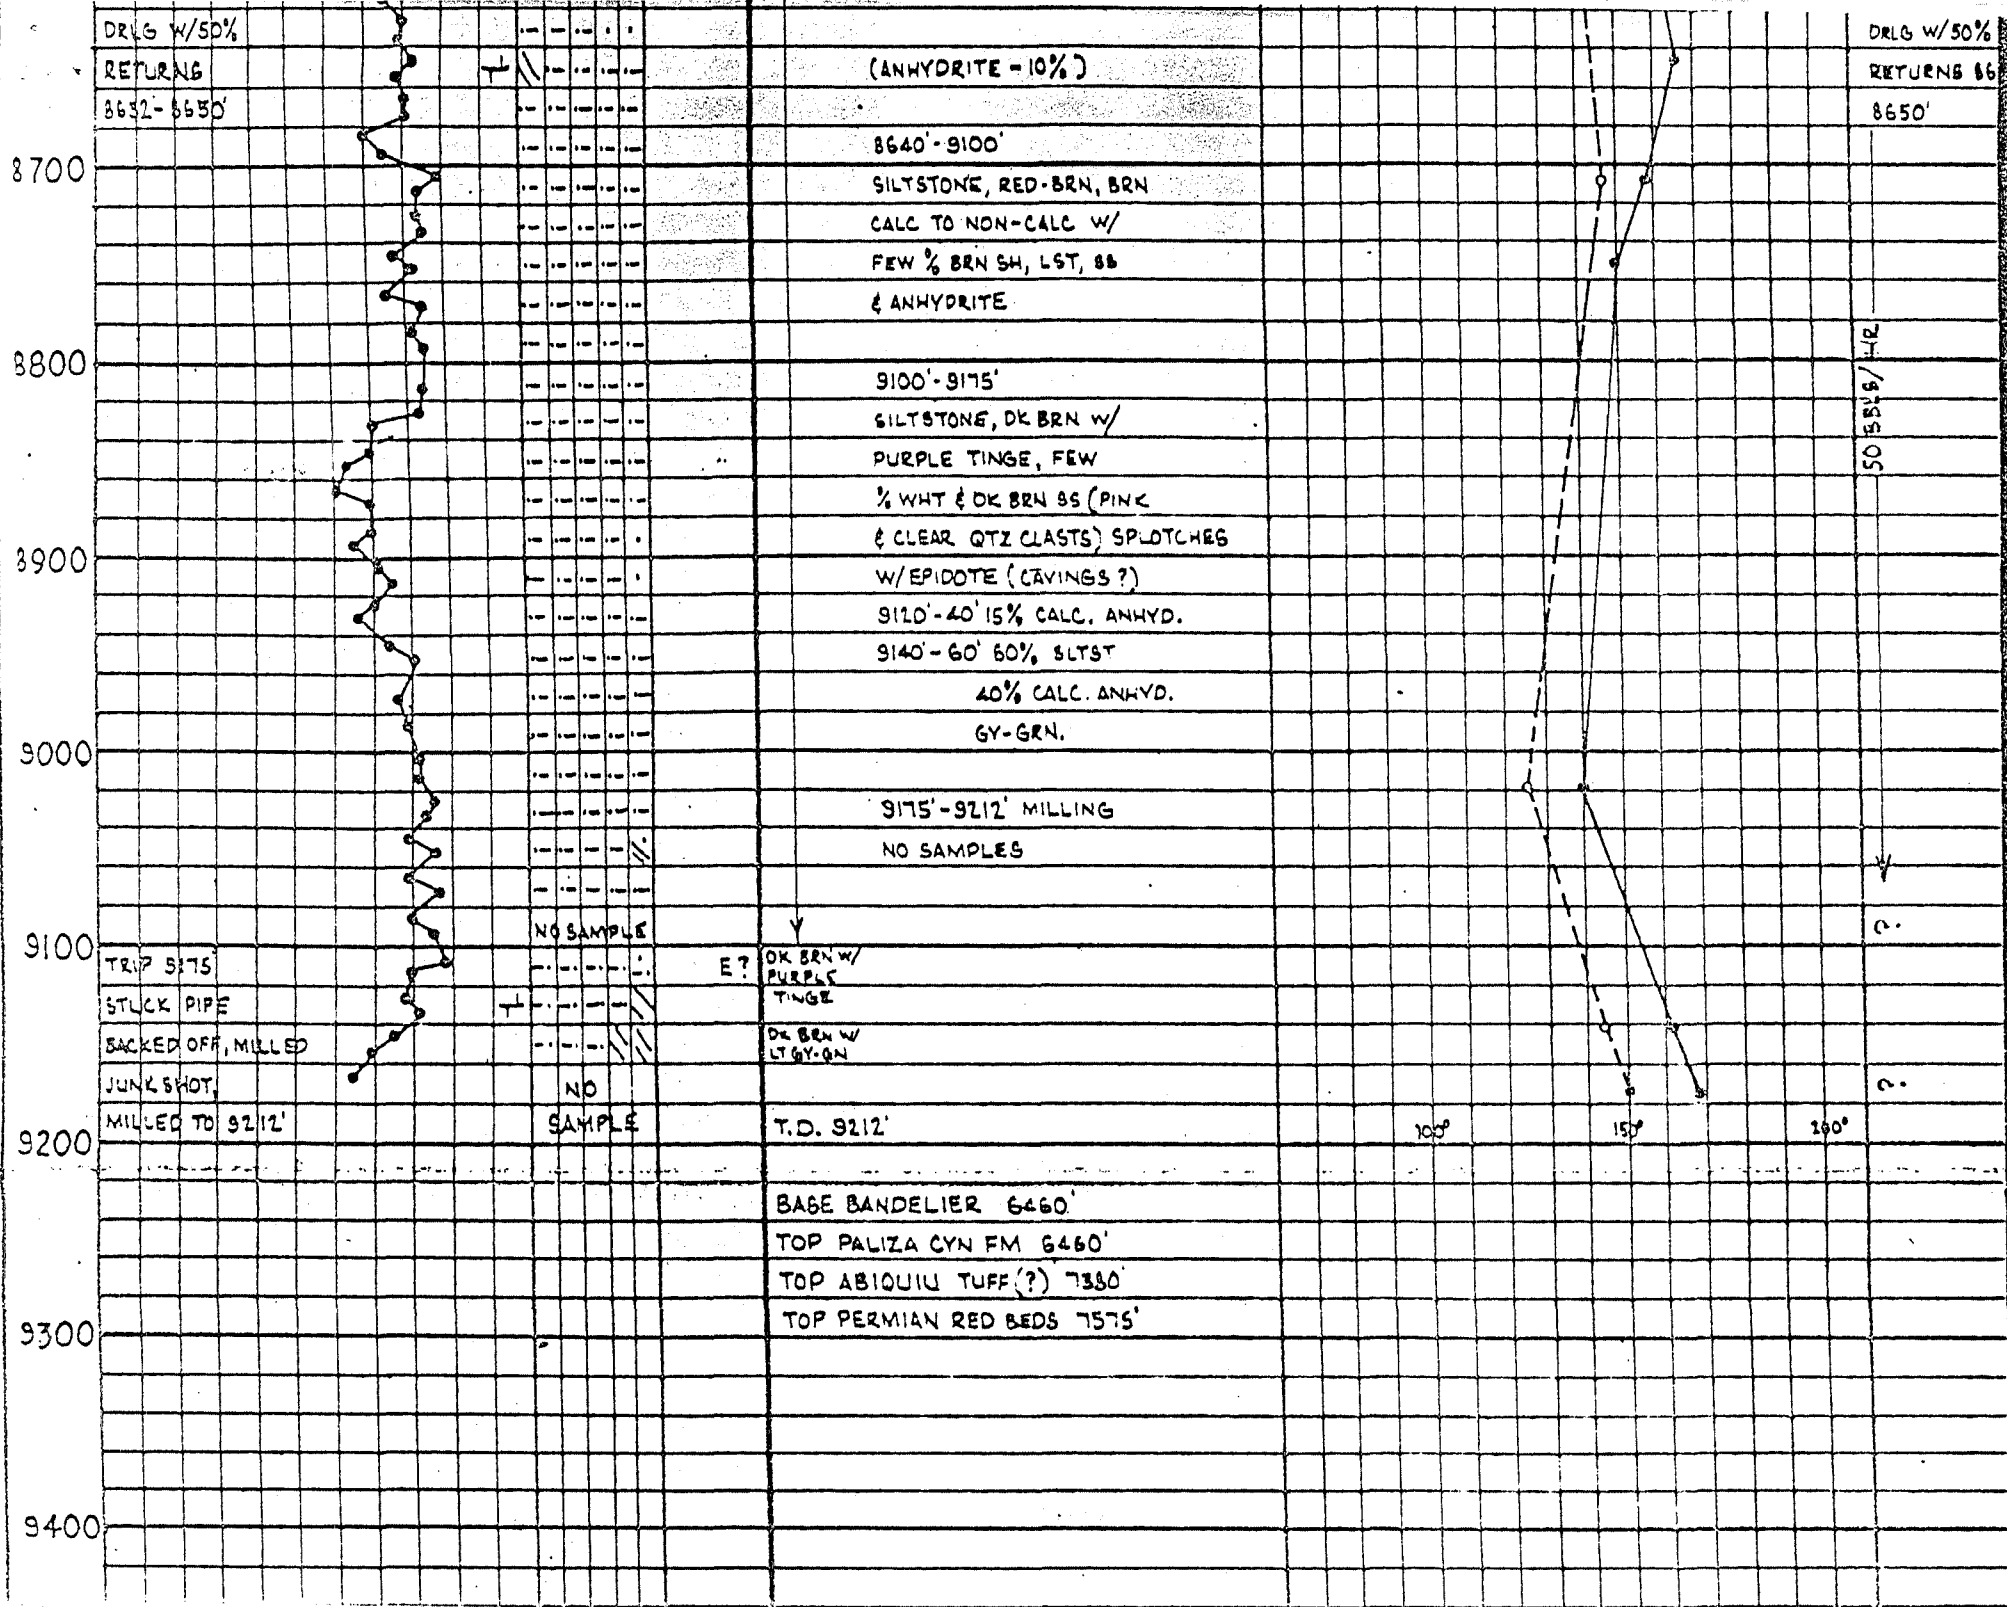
DRLG W/50%
RETURNS
8632-8650'

(ANHYDRITE - 10%)

8640'-9100'
SILTSTONE, RED-BRN, BRN
CALC TO NON-CALC W/
FEW % BRN SH, LST, SS
& ANHYDRITE

9100'-9175'
SILTSTONE, DK BRN W/
PURPLE TINGE, FEW
% WHT & DK BRN SS (PINK
& CLEAR QTZ CLASTS) SPLOTCHES
W/EPIDOTE (CAVINGS ?)
9120'-40' 15% CALC. ANHYD.
9140'-60' 60% SLTST
40% CALC. ANHYD.
GY-GRN.

9175'-9212' MILLING
NO SAMPLES

DRLG W/50%
RETURNS 86
8650'

50 BBLS/HR

8700
8800
8900
9000
9100
9200
9300
9400

NO SAMPLE

TRIP 9175
STUCK PIPE
BACKED OFF, MILLED
JUNK SHOT,
MILLED TO 9212'

NO
SAMPLE

E?

DK BRN W/ PURPLE TINGE
DK BRN W LT GY-GN

T.D. 9212'

100°
150°
200°

?
?

BASE BANDELIER 6460'
TOP PALIZA CYN FM 6460'
TOP ABIQUIU TUFF (?) 7380'
TOP PERMIAN RED BEDS 7575'